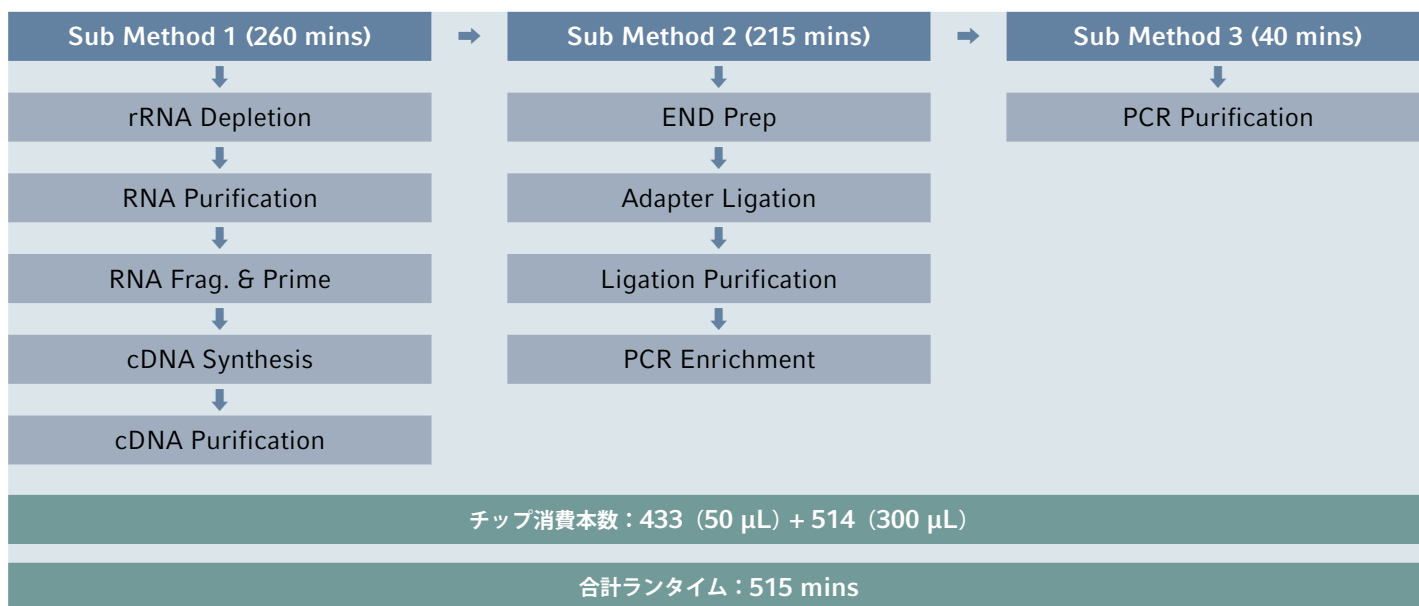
Sub Method 1 (260 mins)

rRNA Depletion

RNA Purification

RNA Frag. & Prime

cDNA Synthesis

cDNA Purification

Sub Method 2 (215 mins)

END Prep

Adapter Ligation

Ligation Purification

PCR Enrichment

Sub Method 3 (40 mins)

PCR Purification

チップ消費本数：433（50 µL）+ 514（300 µL）

合計ランタイム：515 mins